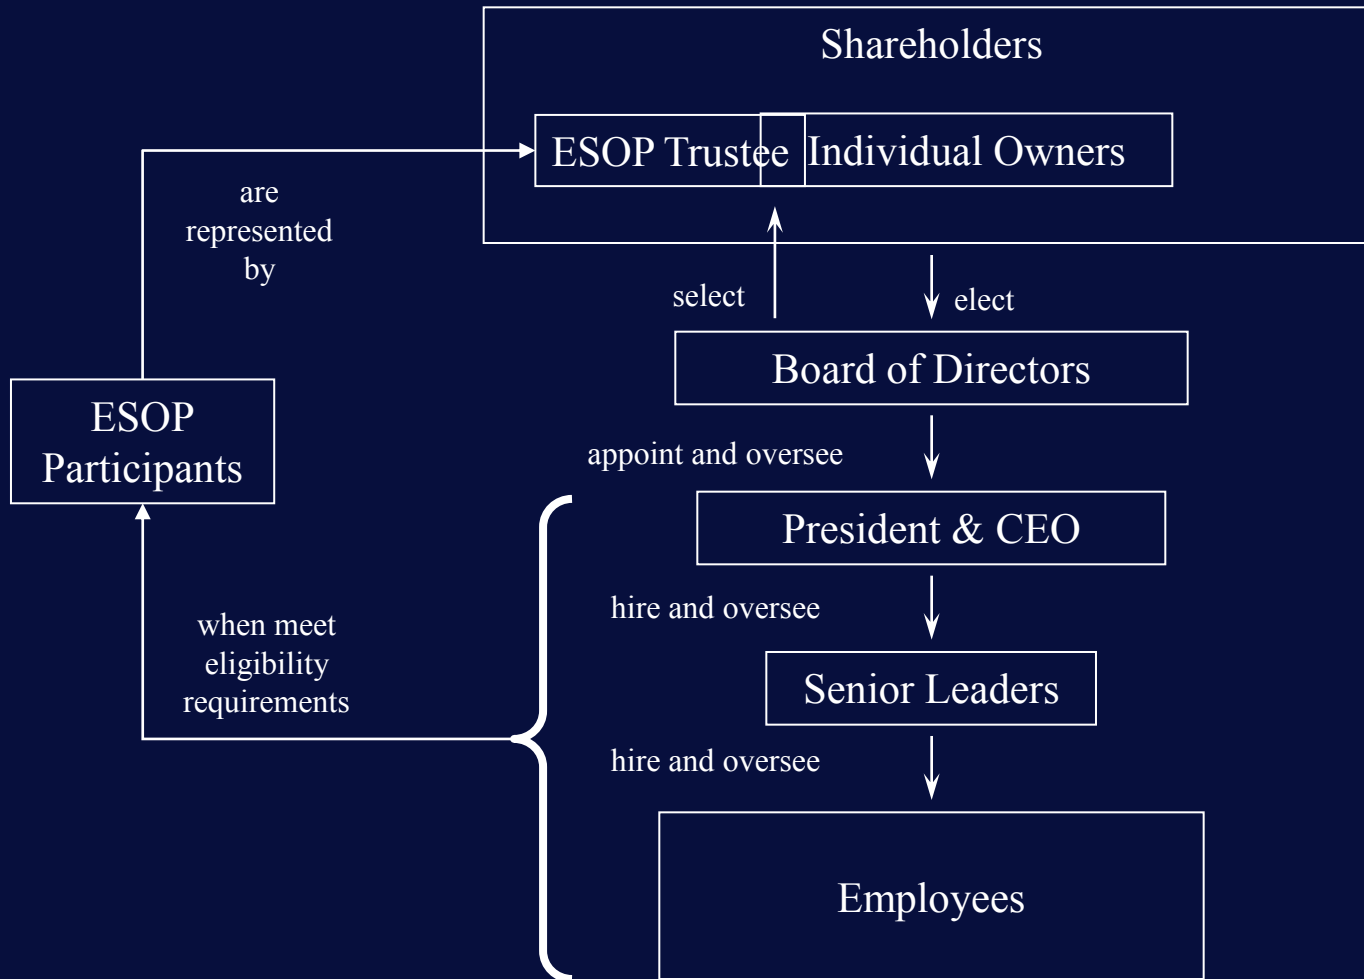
Shareholders

ESOP Trustee

Individual Owners

are represented by

select

elect

Board of Directors

ESOP Participants

appoint and oversee

President & CEO

hire and oversee

Senior Leaders

when meet eligibility requirements

hire and oversee

Employees